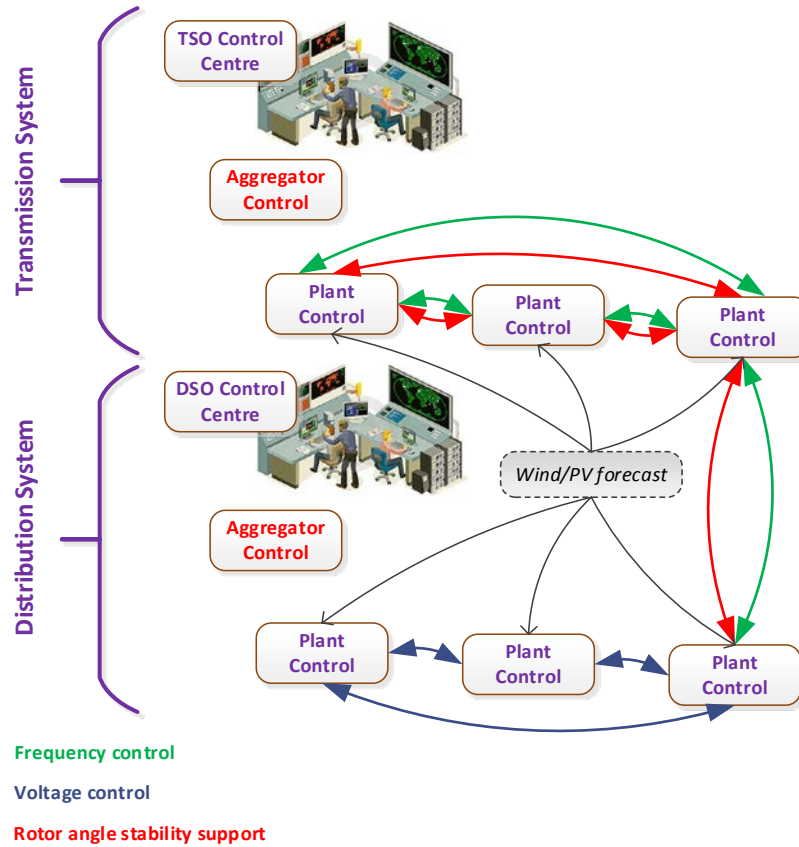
Transmission System

TSO Control Centre

Aggregator Control

Plant Control

Plant Control

Plant Control

Distribution System

DSO Control Centre

Wind/PV forecast

Aggregator Control

Plant Control

Plant Control

Plant Control

Frequency control

Voltage control

Rotor angle stability support